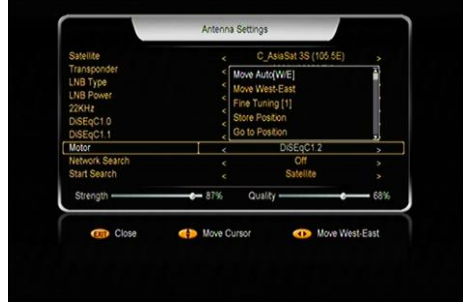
Antenna Settings

Satellite < C_AsiaSat 3S (105.5E) >
Transponder
LNB Type
LNB Power
22KHz
DiSEqC1.0
DiSEqC1.1

Move Auto[W/E]
Move West-East
Fine Tuning [1]
Store Position
Go to Position

Motor DiSEqC1.2
Network Search < Off >
Start Search < Satellite >

Strength 87% Quality 68%

EXIT Close
Move Cursor
Move West-East